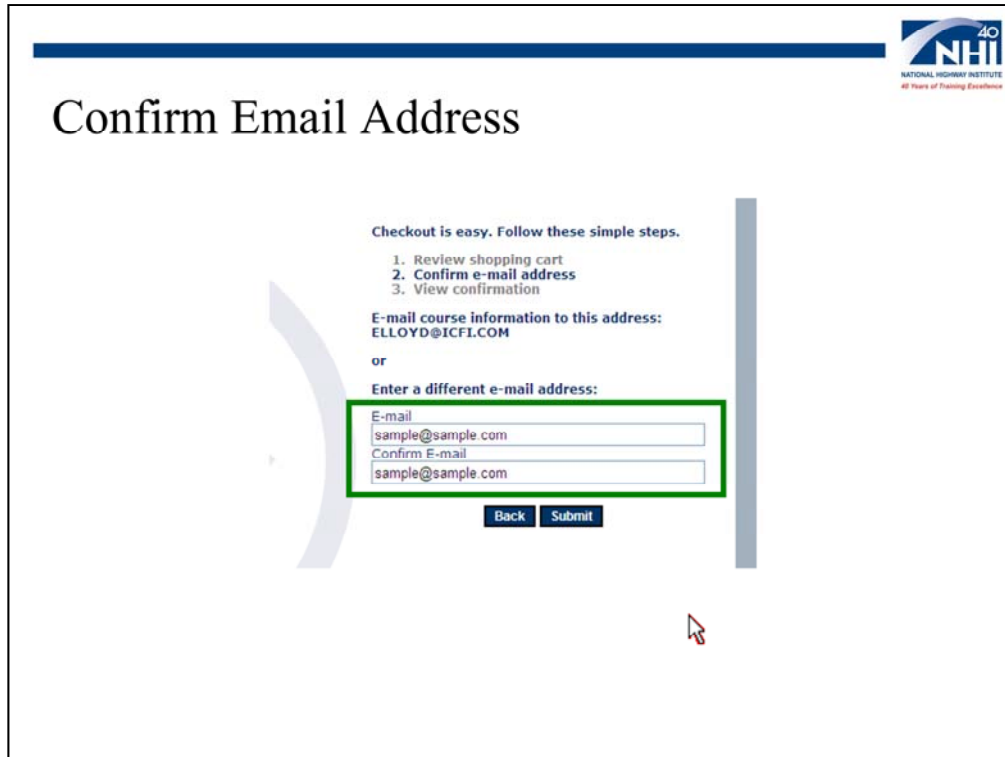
40 NHI
NATIONAL HIGHWAY INSTITUTE
40 Years of Training Excellence

Confirm Email Address

Checkout is easy. Follow these simple steps.

1. Review shopping cart
2. Confirm e-mail address
3. View confirmation

E-mail course information to this address:
ELLOYD@ICFI.COM

or

Enter a different e-mail address:

E-mail
sample@sample.com
Confirm E-mail
sample@sample.com

Back Submit